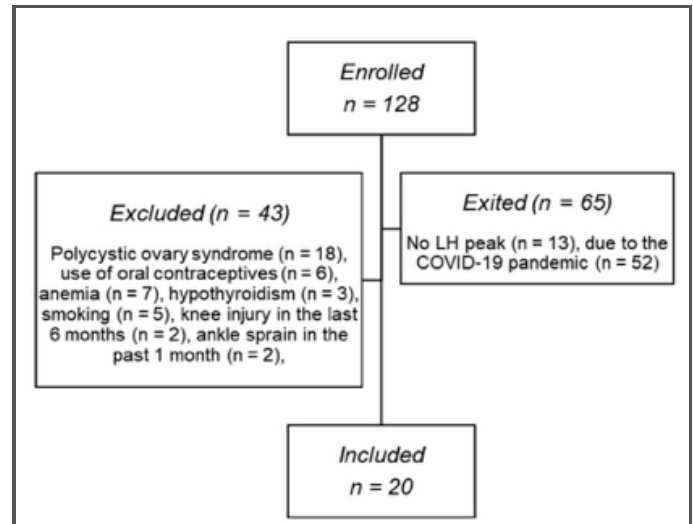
Enrolled
n = 128

Excluded (n = 43)

Polycystic ovary syndrome (n = 18), use of oral contraceptives (n = 6), anemia (n = 7), hypothyroidism (n = 3), smoking (n = 5), knee injury in the last 6 months (n = 2), ankle sprain in the past 1 month (n = 2),

Exited (n = 65)

No LH peak (n = 13), due to the COVID-19 pandemic (n = 52)

Included
n = 20